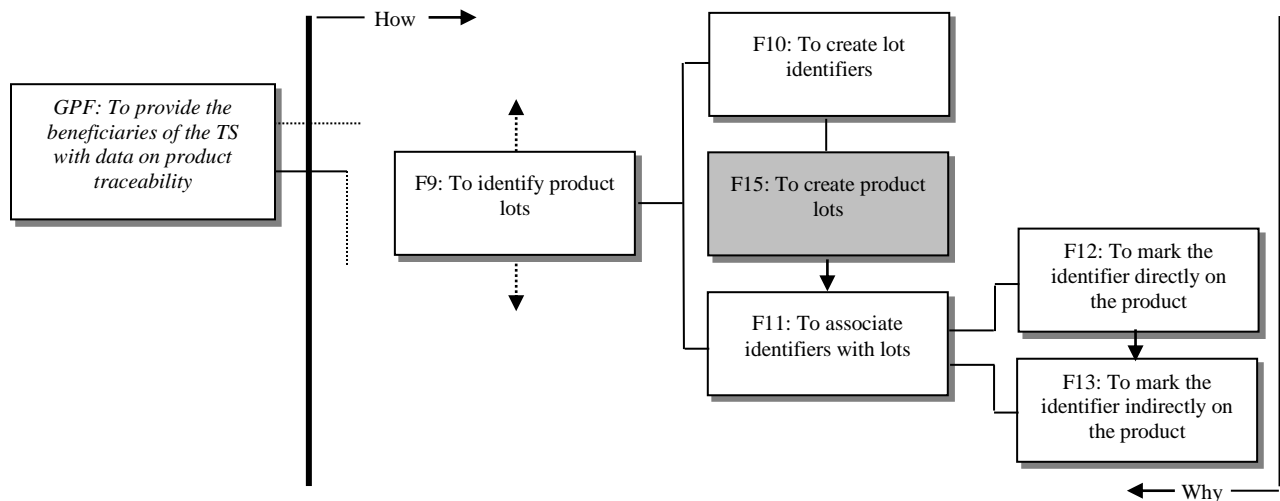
How

GPF: To provide the beneficiaries of the TS with data on product traceability

F9: To identify product lots

F10: To create lot identifiers

F15: To create product lots

F11: To associate identifiers with lots

F12: To mark the identifier directly on the product

F13: To mark the identifier indirectly on the product

Why